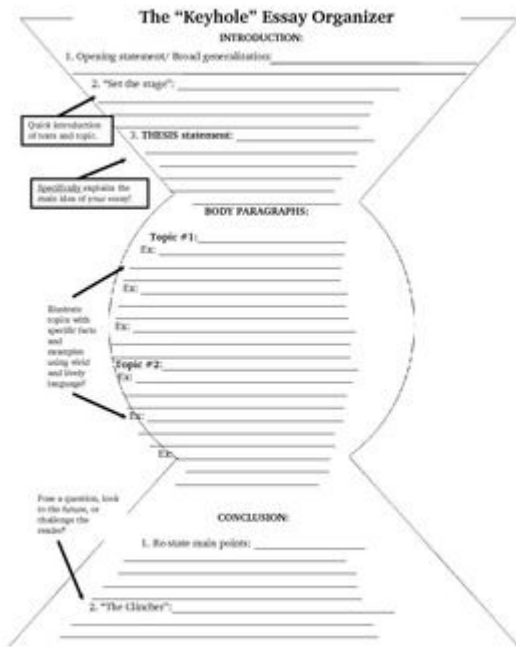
The "Keyhole" Essay Organizer

INTRODUCTION:

1. Opening statement/ Broad generalization: ____________________

2. "Set the stage": ____________________

Quick introduction of texts and topic.

3. THESIS statement: ____________________

Specifically explain the main idea of your essay!

BODY PARAGRAPHS:

Topic #1: ____________________

Ex: ____________________

Ex: ____________________

Ex: ____________________

Illustrate topics with specific facts and examples using vivid and lively language!

Topic #2: ____________________

Ex: ____________________

Ex: ____________________

Ex: ____________________

Pose a question, look to the future, or challenge the reader!

CONCLUSION:

1. Re-state main points: ____________________

2. "The Clincher": ____________________